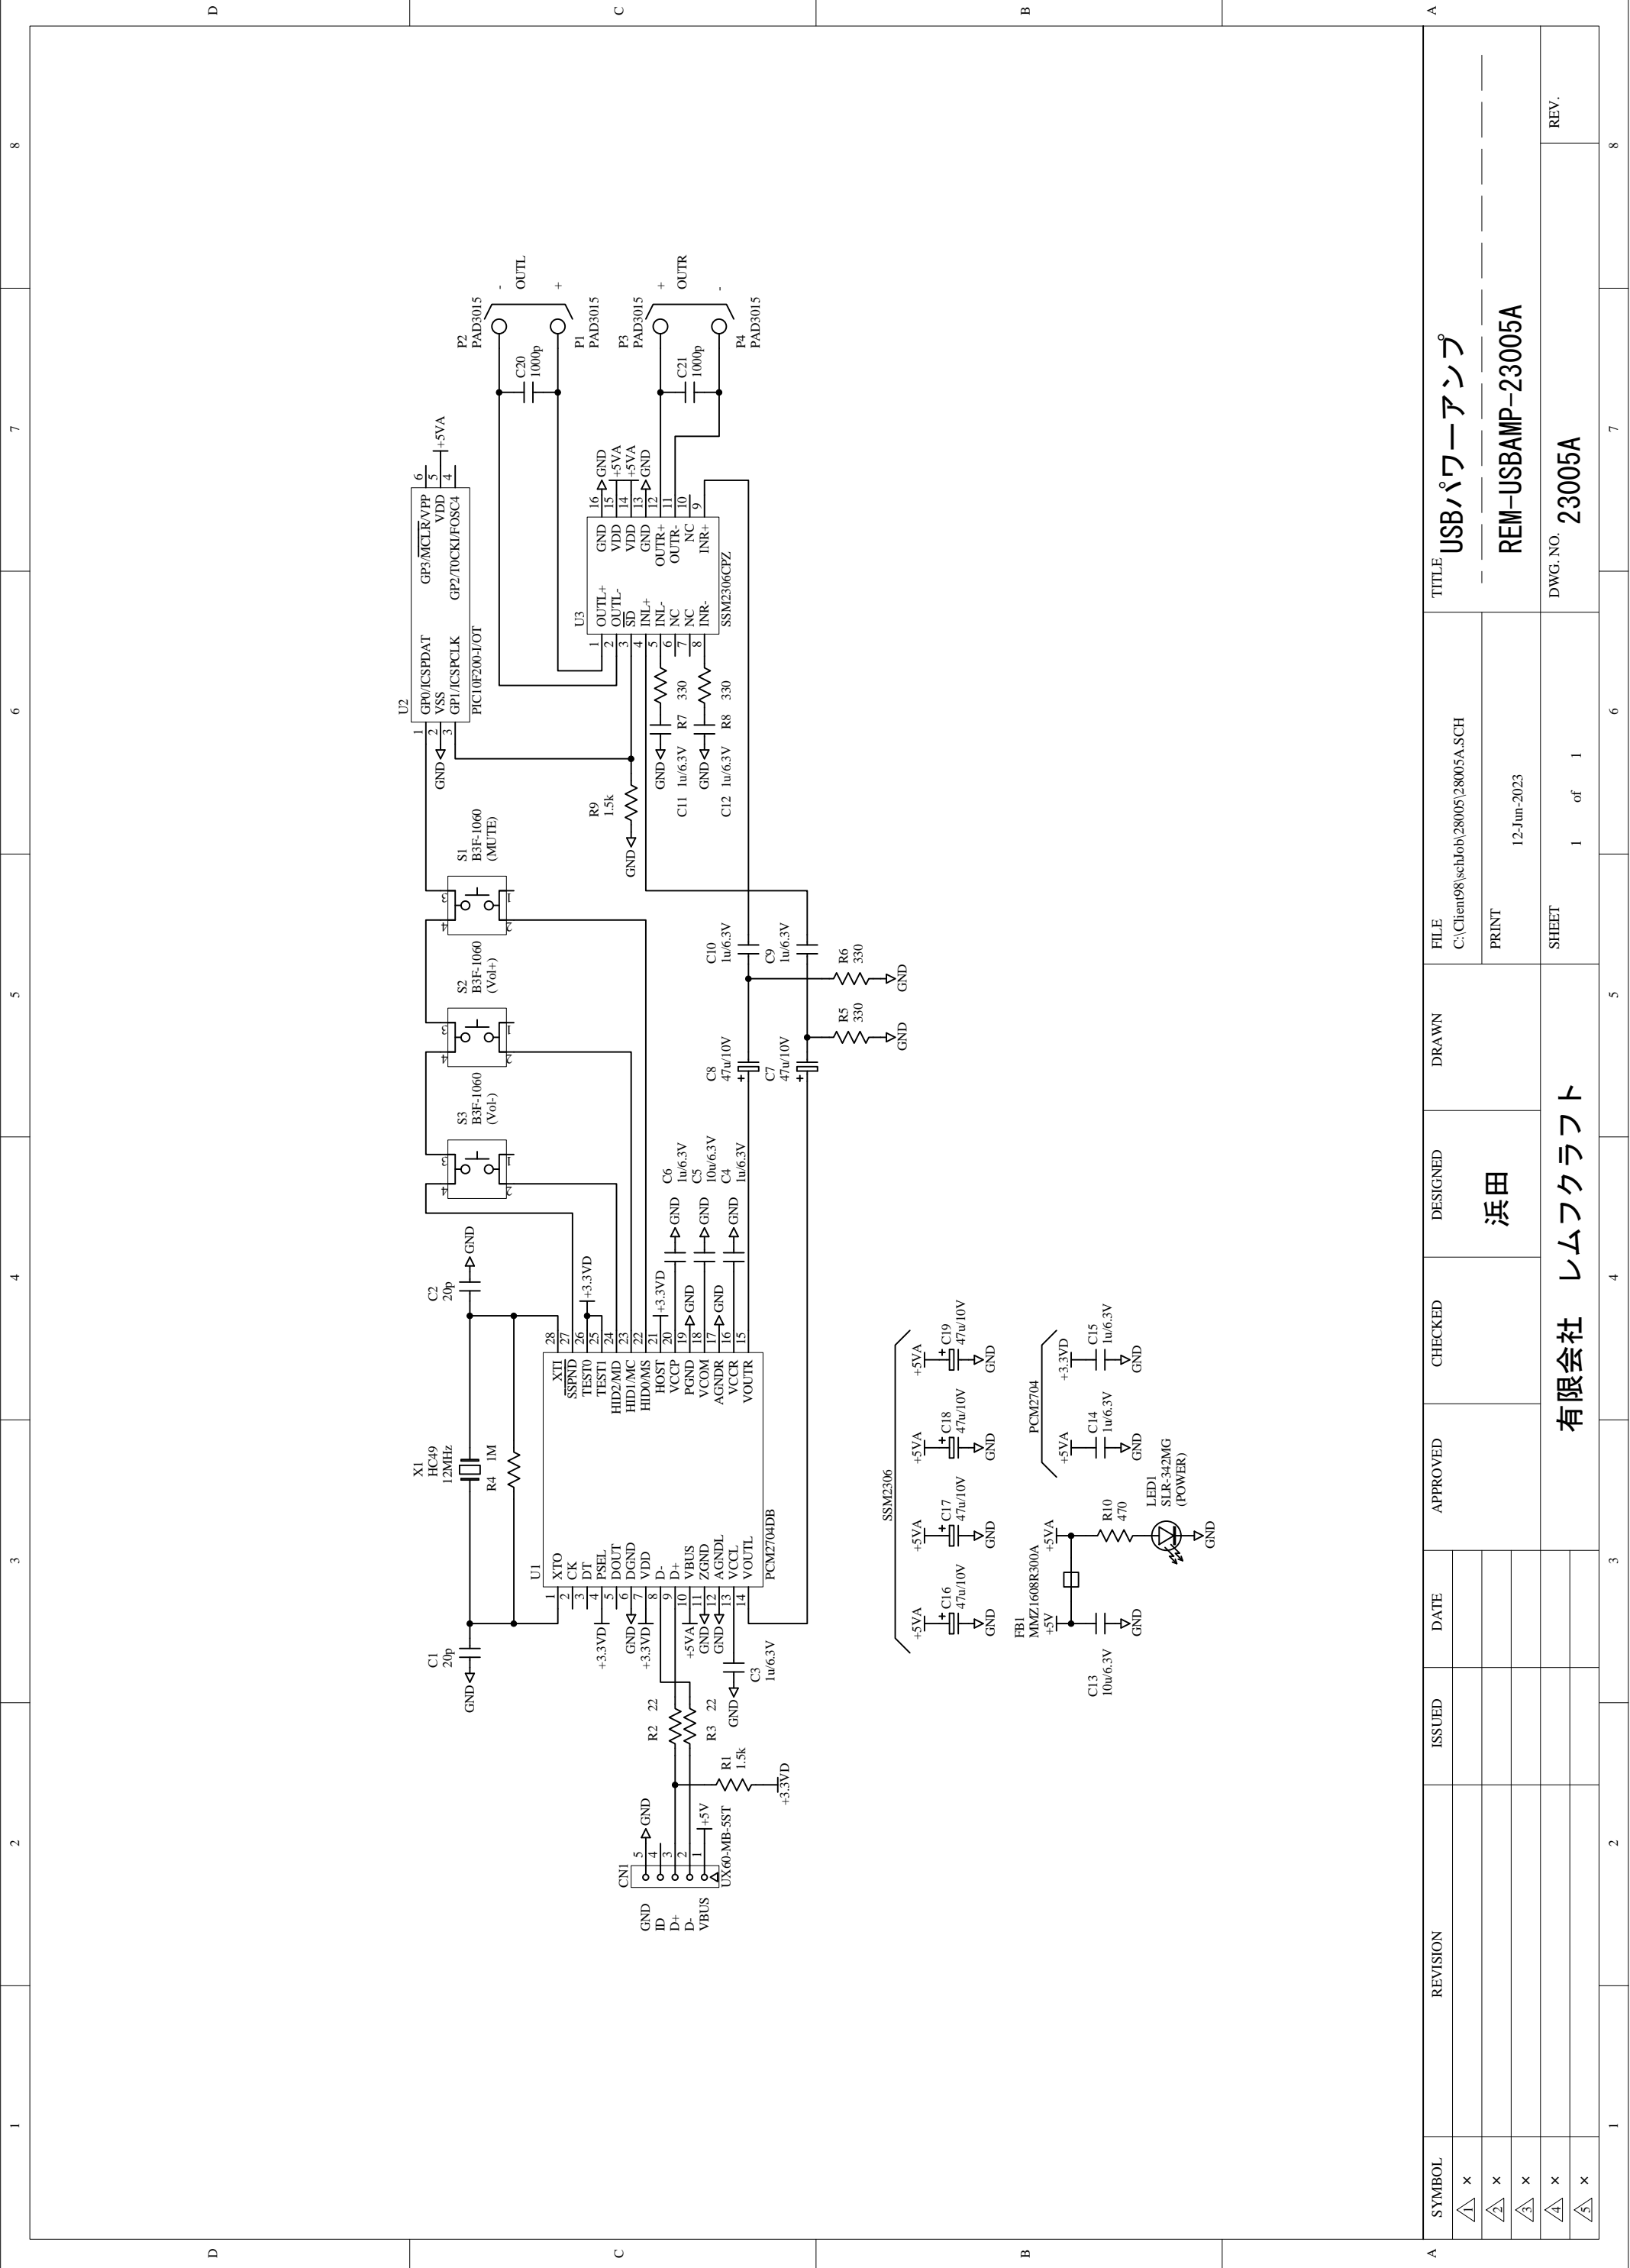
TITLE
USBパワーアンプ
REM-USBAMP-23005A
DWG. NO.
23005A
REV.
FILE
C:\Client98\schJob\28005\28005A.SCH
PRINT
12-Jun-2023
SHEET
1 of 1
DRAWN
DESIGNED
浜田
CHECKED
APPROVED
DATE
ISSUED
REVISION
SYMBOL
有限会社 レムフクラフト

U1 PCM2704DB
XTO 1, CK 2, DT 3, PSEL 4, DOUT 5, DGND 6, VDD 7, D- 8, D+ 9, VBUS 10, ZGND 11, AGNDL 12, VCCL 13, VOUTL 14
XTI 28, $\overline{SSPND}$ 27, TEST0 26, TEST1 25, HID2/MD 24, HID1/MC 23, HID0/MS 22, HOST 21, VCCP 20, PGND 19, VCOM 18, AGNDR 17, VCCR 16, VOUTR 15

U2 PIC10F200-I/OT
GP0/ICSPDAT 1, VSS 2, GP1/ICSPCLK 3, GP3/$\overline{MCLR}$/VPP 6, VDD 5, GP2/T0CKI/FOSC4 4

U3 SSM2306CPZ
OUTL+ 1, OUTL- 2, $\overline{SD}$ 3, INL+ 4, INL- 5, NC 6, NC 7, INR- 8, INR+ 9, NC 10, OUTR- 11, OUTR+ 12, GND 13, VDD 14, VDD 15, GND 16

P1 PAD3015
P2 PAD3015
P3 PAD3015
P4 PAD3015
OUTL
OUTR
+
-
C20 1000p
C21 1000p
S1 B3F-1060 (MUTE)
S2 B3F-1060 (Vol+)
S3 B3F-1060 (Vol-)
R9 1.5k
R7 330
R8 330
C11 1u/6.3V
C12 1u/6.3V
C10 1u/6.3V
C9 1u/6.3V
R6 330
R5 330
C8 47u/10V
C7 47u/10V
C6 1u/6.3V
C5 10u/6.3V
C4 1u/6.3V
C2 20p
C1 20p
X1 HC49 12MHz
R4 1M
C3 1u/6.3V
R2 22
R3 22
R1 1.5k
CN1 UX60-MB-5ST
GND
ID
D+
D-
VBUS
+5V
+5VA
+3.3VD
GND

SSM2306
C16 47u/10V
C17 47u/10V
C18 47u/10V
C19 47u/10V
PCM2704
C14 1u/6.3V
C15 1u/6.3V
FB1 MMZ1608R300A
C13 10u/6.3V
R10 470
LED1 SLR-342MG (POWER)